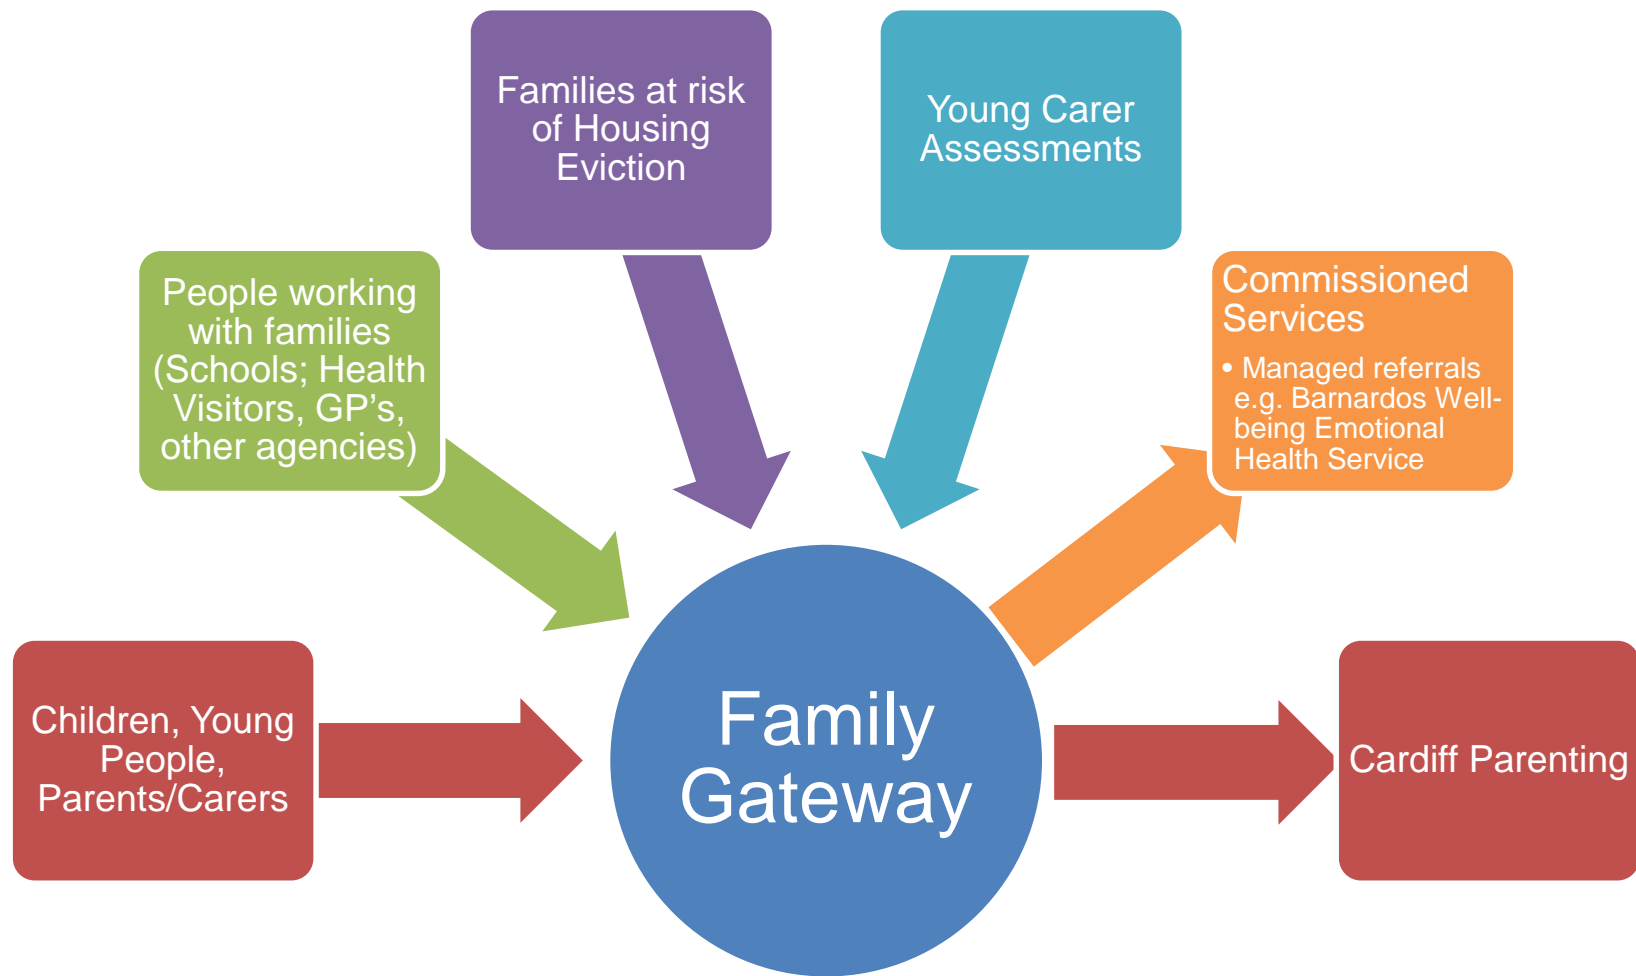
Families at risk of Housing Eviction

Young Carer Assessments

People working with families (Schools; Health Visitors, GP’s, other agencies)

Commissioned Services

• Managed referrals e.g. Barnardos Well-being Emotional Health Service

Children, Young People, Parents/Carers

Family Gateway

Cardiff Parenting